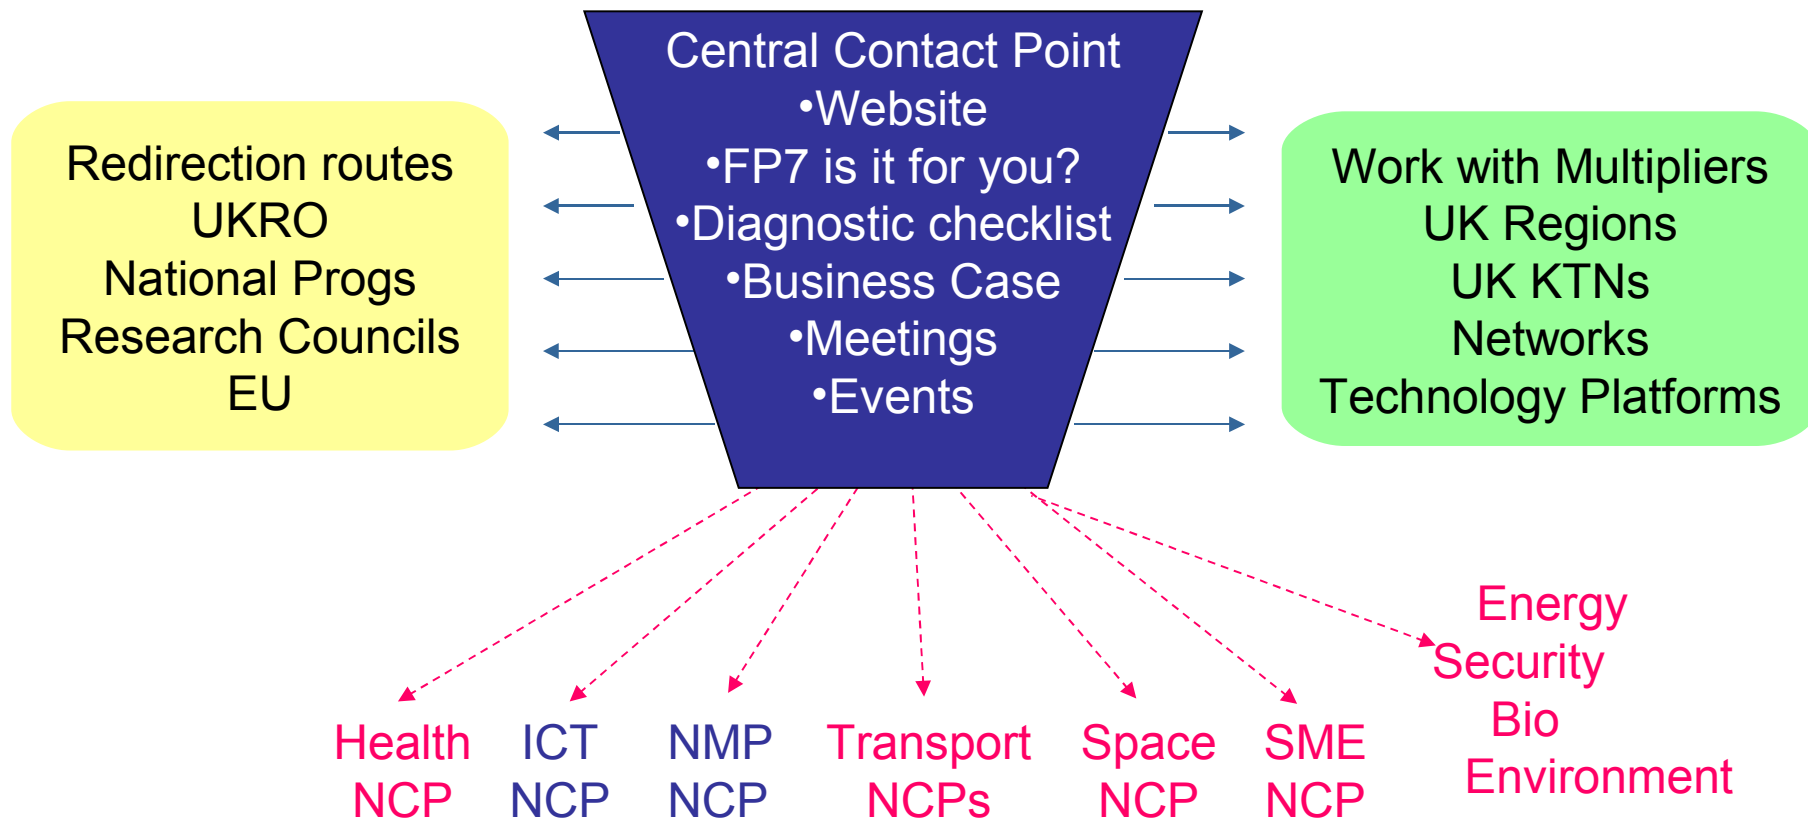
Central Contact Point
•Website
•FP7 is it for you?
•Diagnostic checklist
•Business Case
•Meetings
•Events

Redirection routes
UKRO
National Progs
Research Councils
EU

Work with Multipliers
UK Regions
UK KTNs
Networks
Technology Platforms

Health NCP

ICT NCP

NMP NCP

Transport NCPs

Space NCP

SME NCP

Energy
Security
Bio
Environment